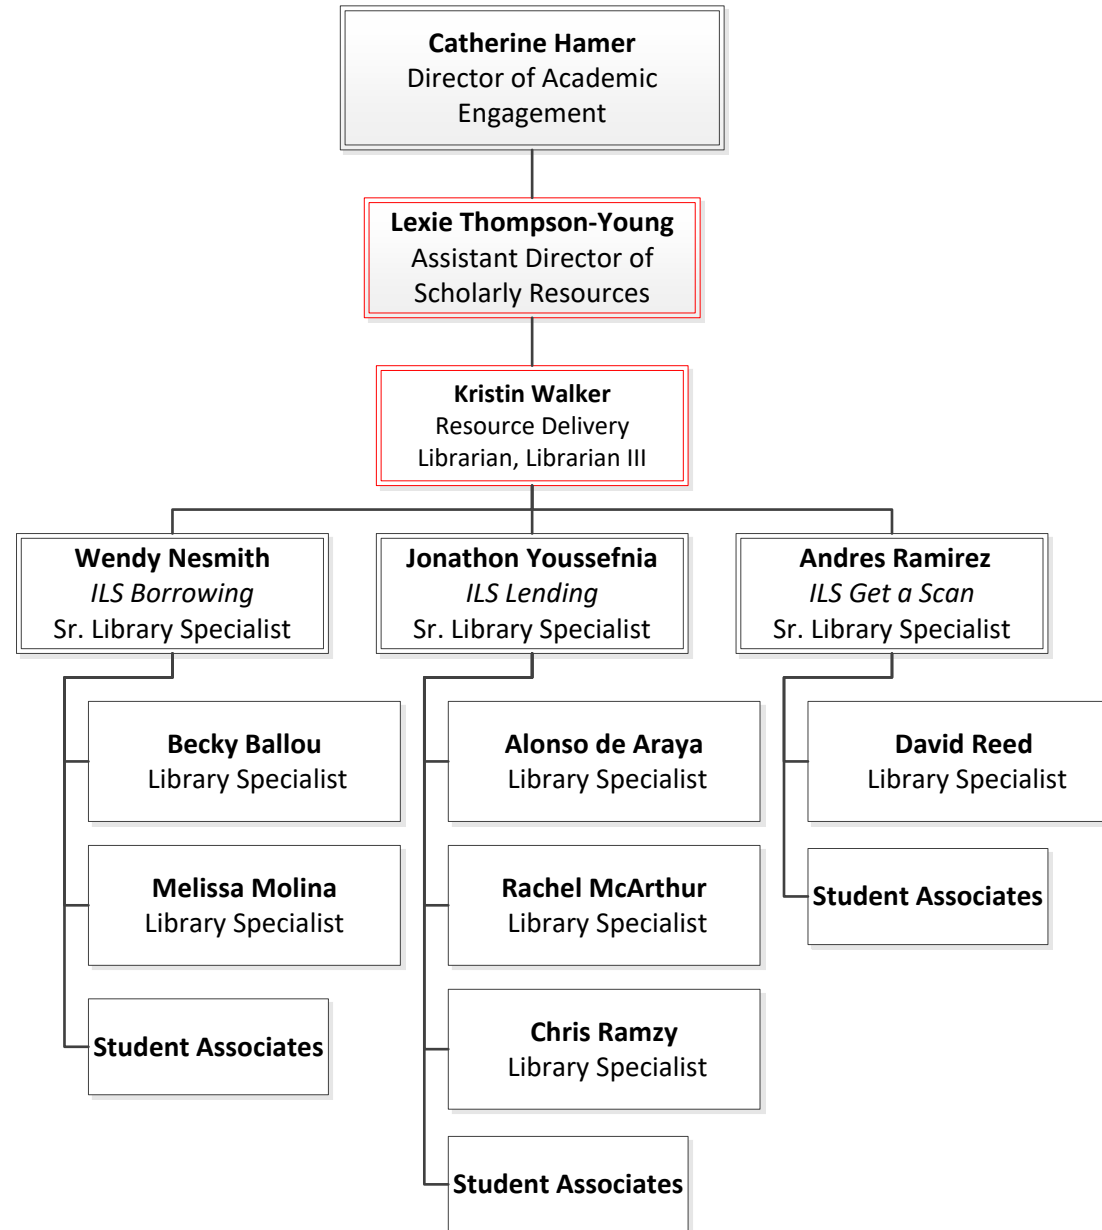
**Catherine Hamer**
Director of Academic Engagement

**Lexie Thompson-Young**
Assistant Director of Scholarly Resources

**Kristin Walker**
Resource Delivery Librarian, Librarian III

**Wendy Nesmith**
*ILS Borrowing*
Sr. Library Specialist

**Jonathon Youssefnia**
*ILS Lending*
Sr. Library Specialist

**Andres Ramirez**
*ILS Get a Scan*
Sr. Library Specialist

**Becky Ballou**
Library Specialist

**Melissa Molina**
Library Specialist

**Student Associates**

**Alonso de Araya**
Library Specialist

**Rachel McArthur**
Library Specialist

**Chris Ramzy**
Library Specialist

**Student Associates**

**David Reed**
Library Specialist

**Student Associates**